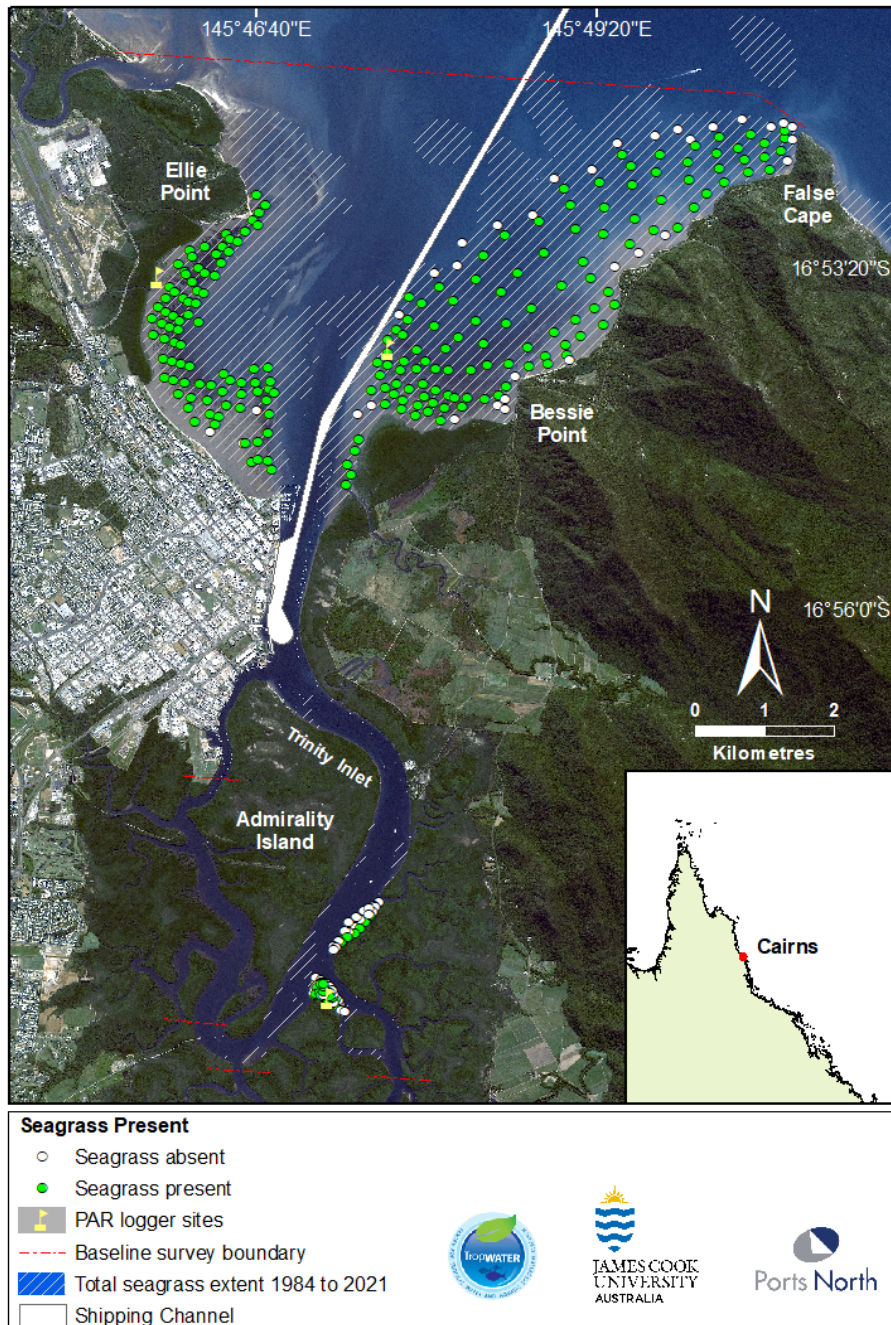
145°46'40"E

145°49'20"E

Ellie Point

False Cape

16°53'20"S

Bessie Point

16°56'0"S

N

0 1 2

Kilometres

Trinity Inlet

Admirality Island

Cairns

Seagrass Present

Seagrass absent

Seagrass present

PAR logger sites

Baseline survey boundary

Total seagrass extent 1984 to 2021

Shipping Channel

TropWATER

JAMES COOK UNIVERSITY AUSTRALIA

Ports North